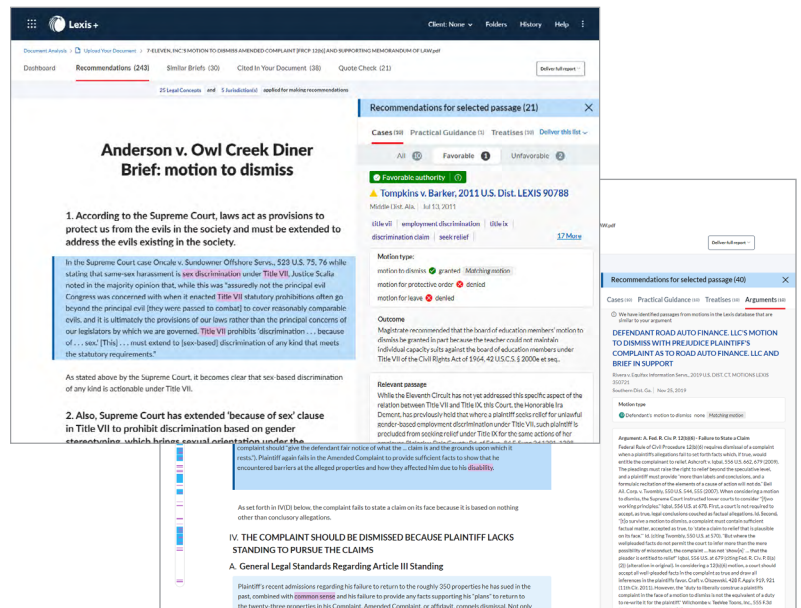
Lexis+

Client: None | Folders | History | Help

Document Analysis | Upload Your Document | 7-ELEVEN, INC'S MOTION TO DISMISS AMENDED COMPLAINT [FRCP 12(b)] AND SUPPORTING MEMORANDUM OF LAW.pdf

Dashboard | Recommendations (243) | Similar Briefs (30) | Cited in Your Document (38) | Quote Check (21)

Deliver full report

25 Legal Concepts and 5 Jurisdiction(s) applied for making recommendations

Anderson v. Owl Creek Diner Brief: motion to dismiss

1. According to the Supreme Court, laws act as provisions to protect us from the evils in the society and must be extended to address the evils existing in the society.

In the Supreme Court case Oncale v. Sundowner Offshore Servs., 523 U.S. 75, 76 while stating that same-sex harassment is sex discrimination under Title VII, Justice Scalia noted in the majority opinion that, while this was "assuredly not the principal evil Congress was concerned with when it enacted Title VII statutory prohibitions often go beyond the principal evil [they were passed to combat] to cover reasonably comparable evils, and it is ultimately the provisions of our laws rather than the principal concerns of our legislators by which we are governed. Title VII prohibits 'discrimination . . . because of . . . sex' [This] . . . must extend to [sex-based] discrimination of any kind that meets the statutory requirements."

As stated above by the Supreme Court, it becomes clear that sex-based discrimination of any kind is actionable under Title VII.

2. Also, Supreme Court has extended 'because of sex' clause in Title VII to prohibit discrimination based on gender stereotyping, which brings sexual orientation under the

Recommendations for selected passage (21)

Cases (10) | Practical Guidance (1) | Treatises (10) | Deliver this list

All 10 | Favorable 1 | Unfavorable 2

Favorable authority

Tompkins v. Barker, 2011 U.S. Dist. LEXIS 90788

Middle Dist. Ala. | Jul 13, 2011

title vii | employment discrimination | title ix | discrimination claim | seek relief | 17 More

Motion type:
motion to dismiss granted Matching motion
motion for protective order denied
motion for leave denied

Outcome
Magistrate recommended that the board of education members' motion to dismiss be granted in part because the teacher could not maintain individual capacity suits against the board of education members under Title VII of the Civil Rights Act of 1964, 42 U.S.C.S. § 2000e et seq..

Relevant passage
While the Eleventh Circuit has not yet addressed this specific aspect of the relation between Title VII and Title IX, this Court, the Honorable Ira Demont, has previously held that where a plaintiff seeks relief for unlawful gender-based employment discrimination under Title VII, such plaintiff is precluded from seeking relief under Title IX for the same actions of her

Deliver full report

Recommendations for selected passage (40)

Cases (10) | Practical Guidance (10) | Treatises (10) | Arguments (10)

We have identified passages from motions in the Lexis database that are similar to your argument.

DEFENDANT ROAD AUTO FINANCE, LLC'S MOTION TO DISMISS WITH PREJUDICE PLAINTIFF'S COMPLAINT AS TO ROAD AUTO FINANCE, LLC AND BRIEF IN SUPPORT

Rivera v. Equifax Information Servs., 2019 U.S. DIST. CT. MOTIONS LEXIS 350721
Southern Dist. Ga. | Nov 25, 2019

Motion type
Defendant's motion to dismiss none Matching motion

Argument: A. Fed. R. Civ. P. 12(b)(6) - Failure to State a Claim
Federal Rule of Civil Procedure 12(b)(6) requires dismissal of a complaint when a plaintiff's allegations fail to set forth facts which, if true, would entitle the complainant to relief. Ashcroft v. Iqbal, 556 U.S. 662, 679 (2009). The pleadings must raise the right to relief beyond the speculative level, and a plaintiff must provide "more than labels and conclusions, and a formulaic recitation of the elements of a cause of action will not do." Bell Atl. Corp. v. Twombly, 550 U.S. 544, 555 (2007). When considering a motion to dismiss, the Supreme Court instructed lower courts to consider "[t]wo working principles." Iqbal, 556 U.S. at 678. First, a court is not required to accept, as true, legal conclusions couched as factual allegations. Id. Second, "[t]o survive a motion to dismiss, a complaint must contain sufficient factual matter, accepted as true, to 'state a claim to relief that is plausible on its face.'" Id. (citing Twombly, 550 U.S. at 570). "But where the wellpleaded facts do not permit the court to infer more than the mere possibility of misconduct, the complaint ... has not 'show[n]' ... that the pleader is entitled to relief" Iqbal, 556 U.S. at 679 (citing Fed. R. Civ. P. 8(a)(2)) (alteration in original). In considering a 12(b)(6) motion, a court should accept well-pleaded facts in the complaint as true and draw all inferences in the plaintiffs favor. Craft v. Olszewski, 428 F. App'x 919, 921 (11th Cir. 2011). However, the "duty to liberally construe a plaintiff's complaint in the face of a motion to dismiss is not the equivalent of a duty to re-write it for the plaintiff." Whitehouse v. Teletire Toons, Inc., 555 K.3d

complaint should "give the defendant fair notice of what the ... claim is and the grounds upon which it rests"). Plaintiff again fails in the Amended Complaint to provide sufficient facts to show that he encountered barriers at the alleged properties and how they affected him due to his disability.

As set forth in IV(D) below, the complaint fails to state a claim on its face because it is based on nothing other than conclusory allegations.

IV. THE COMPLAINT SHOULD BE DISMISSED BECAUSE PLAINTIFF LACKS STANDING TO PURSUE THE CLAIMS

A. General Legal Standards Regarding Article III Standing

Plaintiff's recent admissions regarding his failure to return to the roughly 350 properties he has sued in the past, combined with common sense and his failure to provide any facts supporting his "plans" to return to the twenty-three properties in his Complaint, Amended Complaint, or affidavit, compels dismissal. Not only